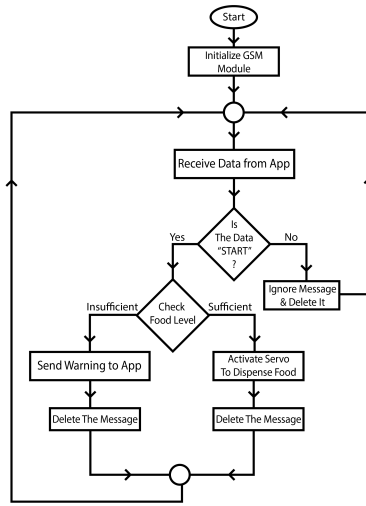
Start

Initialize GSM Module

Receive Data from App

Is The Data "START" ?

Yes

No

Ignore Message & Delete It

Insufficient

Check Food Level

Sufficient

Send Warning to App

Activate Servo To Dispense Food

Delete The Message

Delete The Message